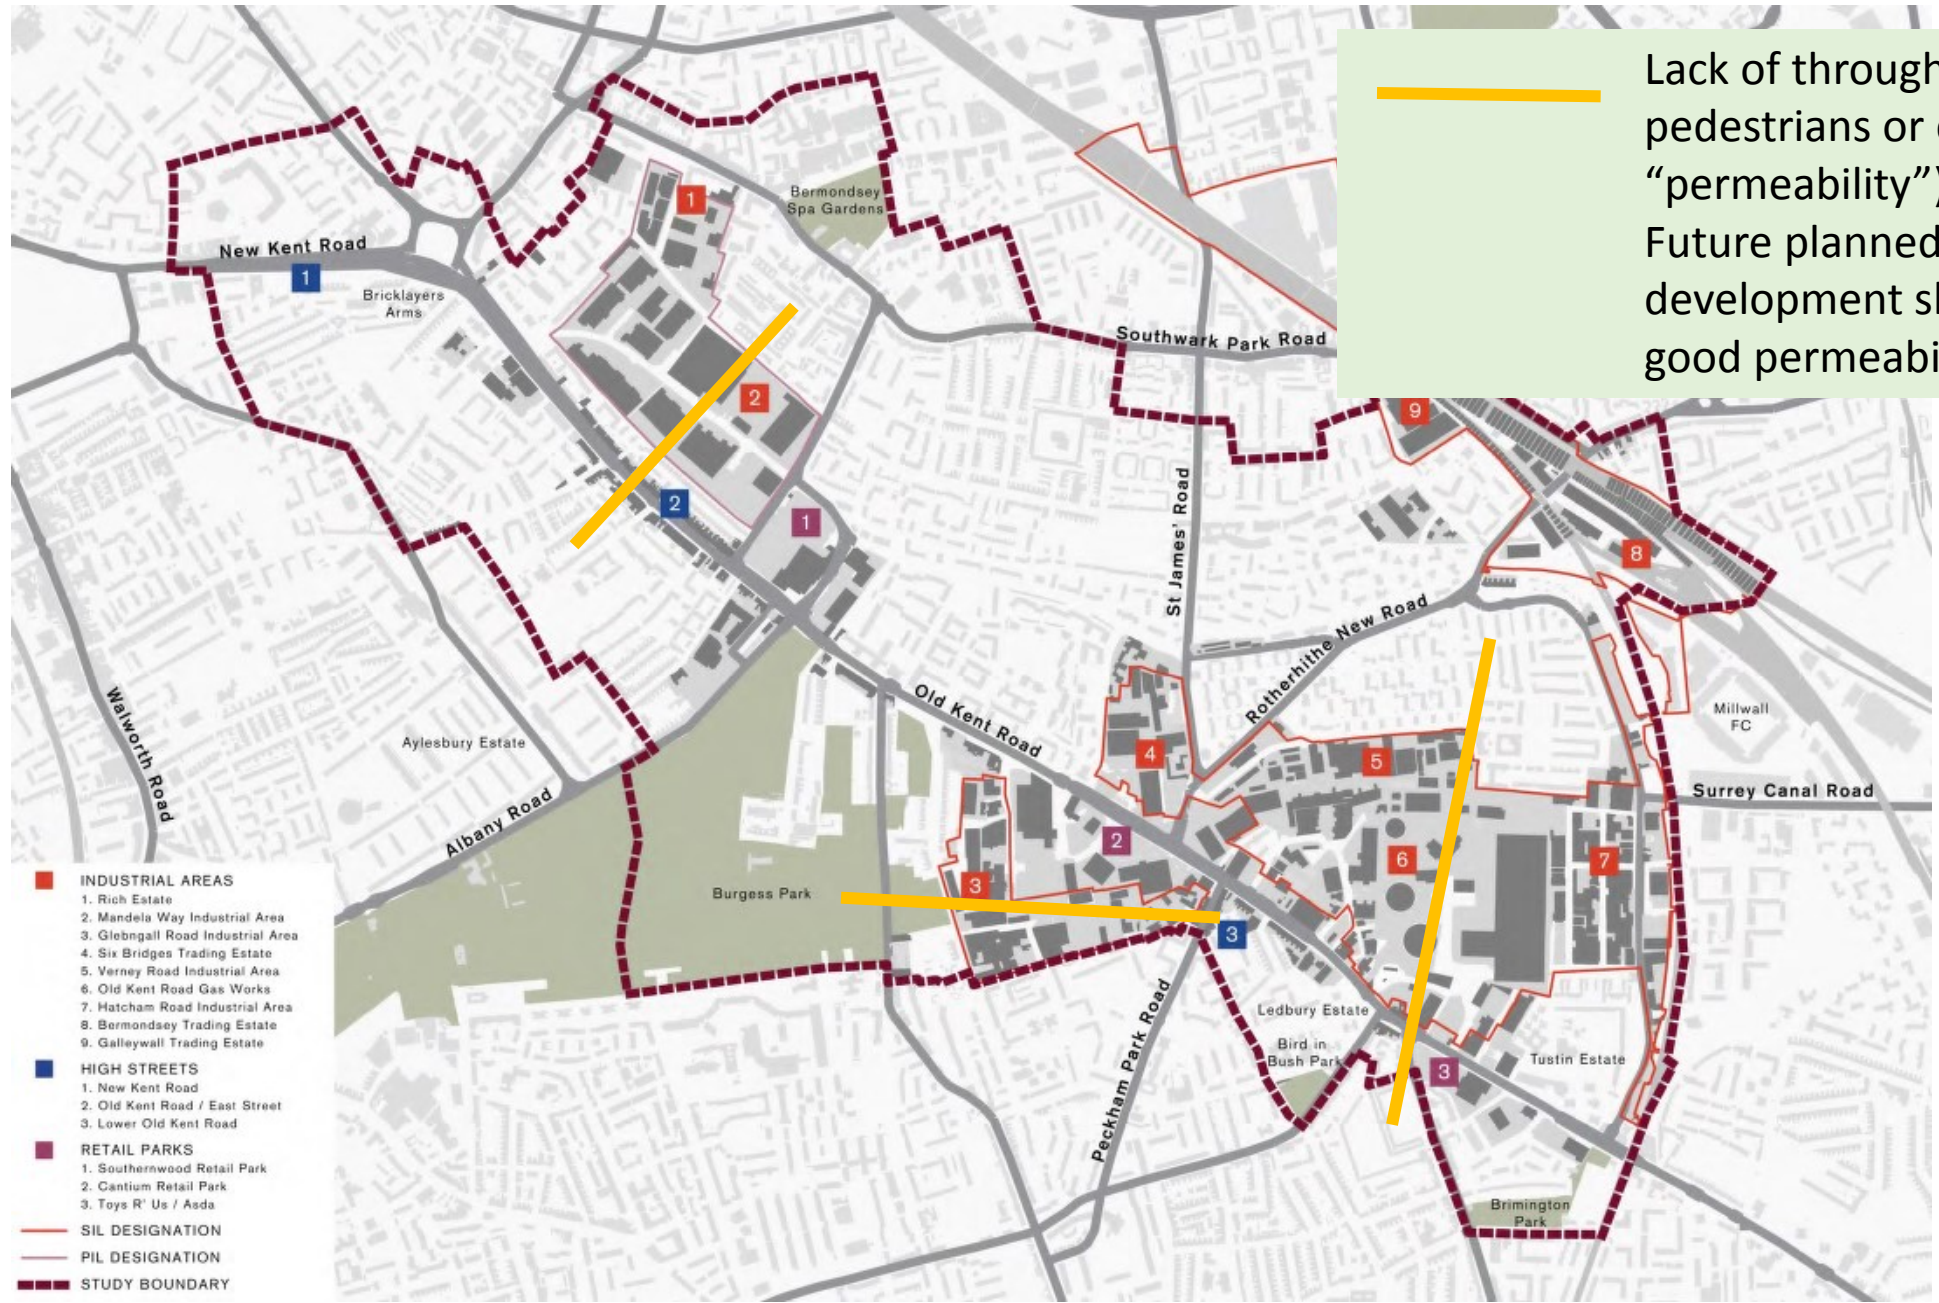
Lack of through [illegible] pedestrians or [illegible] "permeability" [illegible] Future planned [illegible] development s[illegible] good permeabi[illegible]

New Kent Road
1
Bricklayers Arms
1
Bermondsey Spa Gardens
2
2
1
Southwark Park Road
9
St James' Road
8
Rotherhithe New Road
Old Kent Road
Millwall FC
4
5
Surrey Canal Road
Aylesbury Estate
Walworth Road
Albany Road
2
6
7
3
Burgess Park
3
Peckham Park Road
Ledbury Estate
Bird in Bush Park
3
Tustin Estate
Brimington Park

INDUSTRIAL AREAS
1. Rich Estate
2. Mandela Way Industrial Area
3. Glebngall Road Industrial Area
4. Six Bridges Trading Estate
5. Verney Road Industrial Area
6. Old Kent Road Gas Works
7. Hatcham Road Industrial Area
8. Bermondsey Trading Estate
9. Galleywall Trading Estate

HIGH STREETS
1. New Kent Road
2. Old Kent Road / East Street
3. Lower Old Kent Road

RETAIL PARKS
1. Southernwood Retail Park
2. Cantium Retail Park
3. Toys R' Us / Asda

SIL DESIGNATION
PIL DESIGNATION
STUDY BOUNDARY